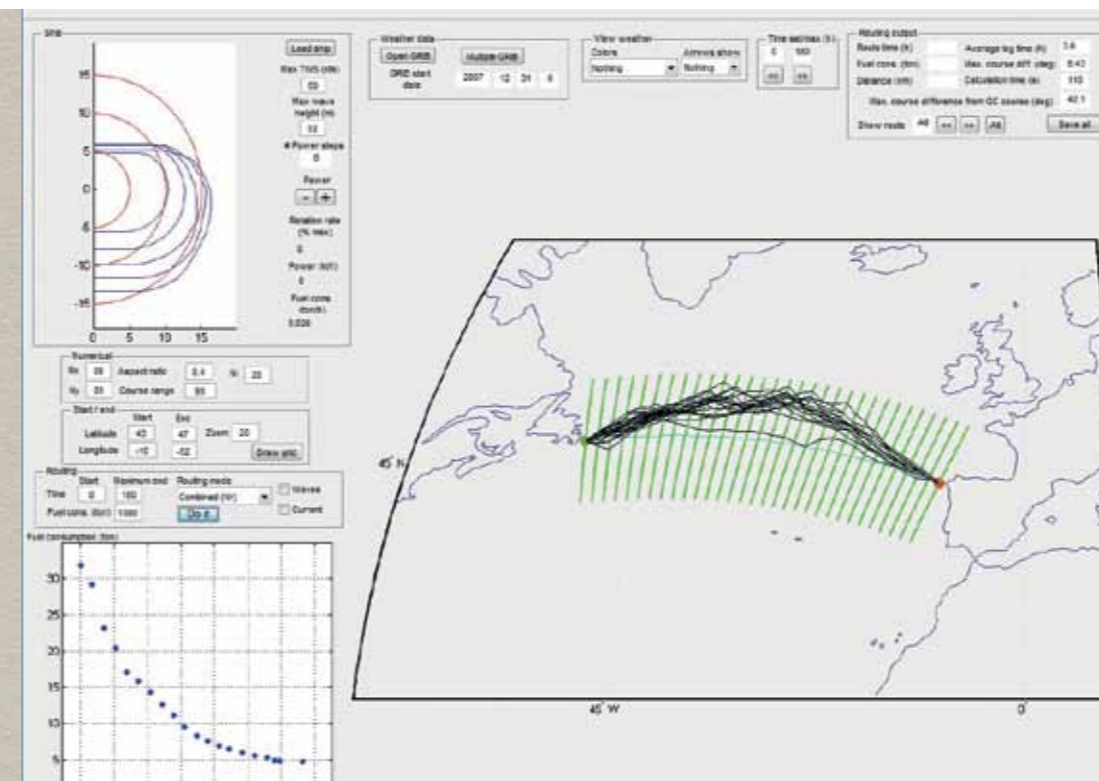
Ship

Load ship

Max TWS (m/s)
50

Max wave height (m)
10

# Power steps
8

Power
- +

Rotation rate (% max)
0

Power (kW)
0

Fuel cons (ton/h)
0.026

15
10
5
0
-5
-10
-15
0 5 10 15

Numerical
Nx 39 Aspect ratio 0.4 Nt 20
Ny 55 Course range 95

Start / end
Start End
Latitude 43 47 Zoom 20
Longitude -10 -52 Draw grid

Routing
Start Maximum end Routing mode
Time 0 180 Combined (hr) Waves
Fuel cons. (ton) 1000 Do it Current

Fuel consumption (ton)
30
25
20
15
10
5

Weather data
Open GRIB Multiple GRIB
GRIB start date 2007 12 31 0

View weather
Colors Arrows show
Nothing Nothing

Time set/max (h)
0 180
<< >>

Routing output
Route time (h) Average leg time (h) 3.6
Fuel cons. (ton) Max. course diff. (deg) 8.43
Distance (nm) Calculation time (s) 110
Max. course difference from GC course (deg) 42.1
Show route All << >> All Save all

45° N

45° W

0°